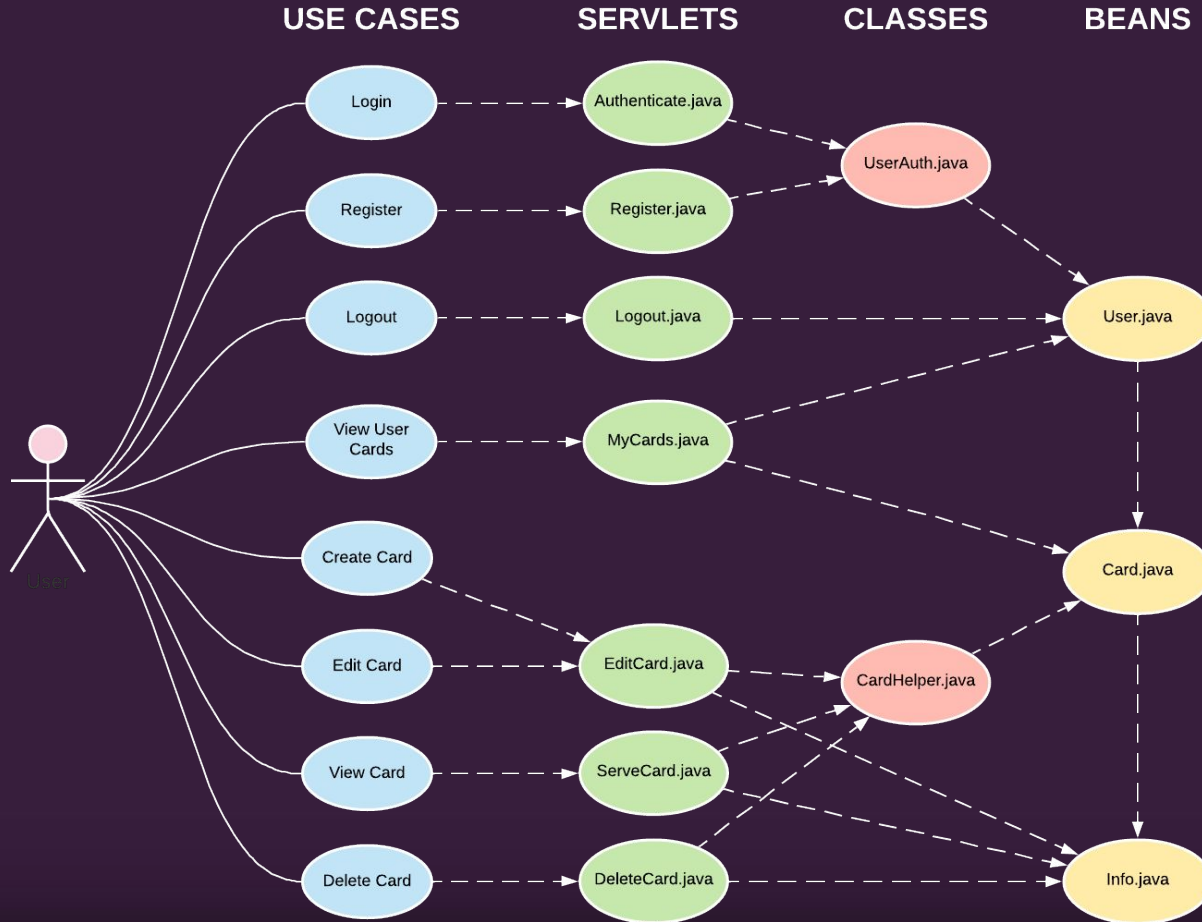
USE CASES SERVLETS CLASSES BEANS

Login
Authenticate.java
UserAuth.java
Register
Register.java
Logout
Logout.java
User.java
View User Cards
MyCards.java
User
Create Card
Card.java
Edit Card
EditCard.java
CardHelper.java
View Card
ServeCard.java
Delete Card
DeleteCard.java
Info.java